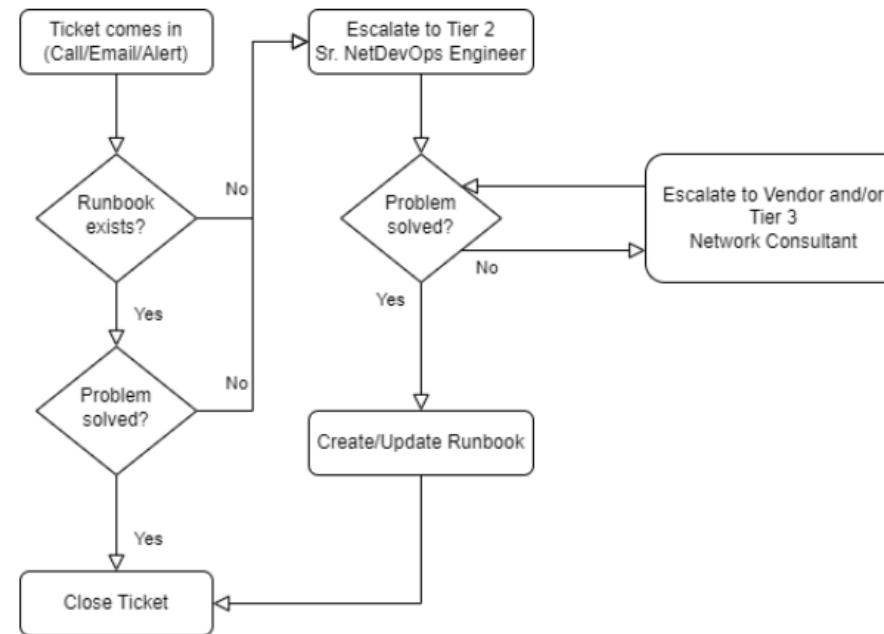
Ticket comes in (Call/Email/Alert)

Runbook exists?

No

Yes

Problem solved?

No

Yes

Close Ticket

Escalate to Tier 2 Sr. NetDevOps Engineer

Problem solved?

No

Yes

Escalate to Vendor and/or Tier 3 Network Consultant

Create/Update Runbook